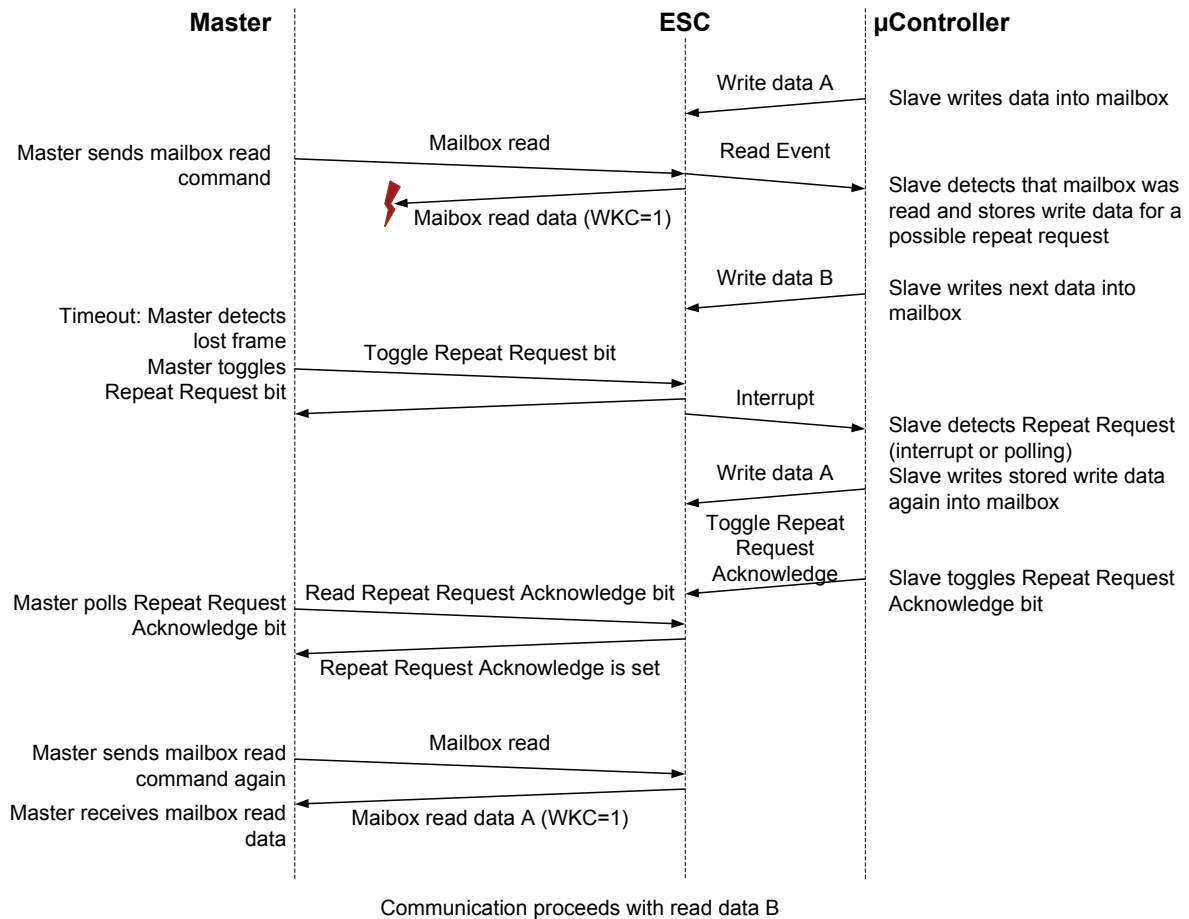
Master

ESC

µController

Write data A

Slave writes data into mailbox

Master sends mailbox read command

Mailbox read

Read Event

Slave detects that mailbox was read and stores write data for a possible repeat request

Maibox read data (WKC=1)

Write data B

Slave writes next data into mailbox

Timeout: Master detects lost frame

Master toggles Repeat Request bit

Toggle Repeat Request bit

Interrupt

Slave detects Repeat Request (interrupt or polling)

Write data A

Slave writes stored write data again into mailbox

Toggle Repeat Request Acknowledge

Slave toggles Repeat Request Acknowledge bit

Master polls Repeat Request Acknowledge bit

Read Repeat Request Acknowledge bit

Repeat Request Acknowledge is set

Master sends mailbox read command again

Mailbox read

Master receives mailbox read data

Maibox read data A (WKC=1)

Communication proceeds with read data B